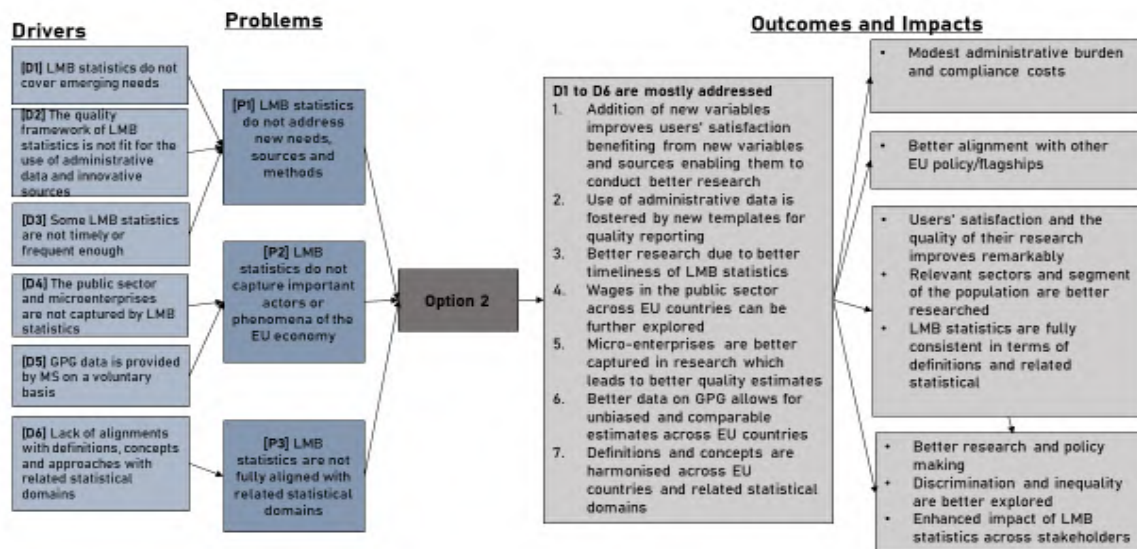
Drivers

[D1] LMB statistics do not cover emerging needs

[D2] The quality framework of LMB statistics is not fit for the use of administrative data and innovative sources

[D3] Some LMB statistics are not timely or frequent enough

[D4] The public sector and microenterprises are not captured by LMB statistics

[D5] GPG data is provided by MS on a voluntary basis

[D6] Lack of alignments with definitions, concepts and approaches with related statistical domains

Problems

[P1] LMB statistics do not address new needs, sources and methods

[P2] LMB statistics do not capture important actors or phenomena of the EU economy

[P3] LMB statistics are not fully aligned with related statistical domains

Option 2

D1 to D6 are mostly addressed
1. Addition of new variables improves users' satisfaction benefiting from new variables and sources enabling them to conduct better research
2. Use of administrative data is fostered by new templates for quality reporting
3. Better research due to better timeliness of LMB statistics
4. Wages in the public sector across EU countries can be further explored
5. Micro-enterprises are better captured in research which leads to better quality estimates
6. Better data on GPG allows for unbiased and comparable estimates across EU countries
7. Definitions and concepts are harmonised across EU countries and related statistical domains

Outcomes and Impacts

• Modest administrative burden and compliance costs

• Better alignment with other EU policy/flagships

• Users' satisfaction and the quality of their research improves remarkably
• Relevant sectors and segment of the population are better researched
• LMB statistics are fully consistent in terms of definitions and related statistical

• Better research and policy making
• Discrimination and inequality are better explored
• Enhanced impact of LMB statistics across stakeholders